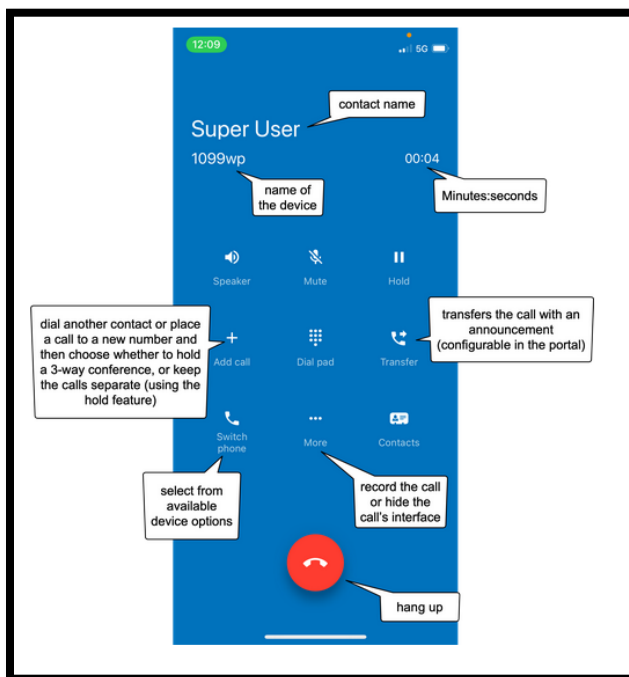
12:09

5G

contact name

Super User

1099wp

00:04

name of the device

Minutes:seconds

Speaker

Mute

Hold

dial another contact or place a call to a new number and then choose whether to hold a 3-way conference, or keep the calls separate (using the hold feature)

transfers the call with an announcement (configurable in the portal)

Add call

Dial pad

Transfer

Switch phone

More

Contacts

select from available device options

record the call or hide the call's interface

hang up